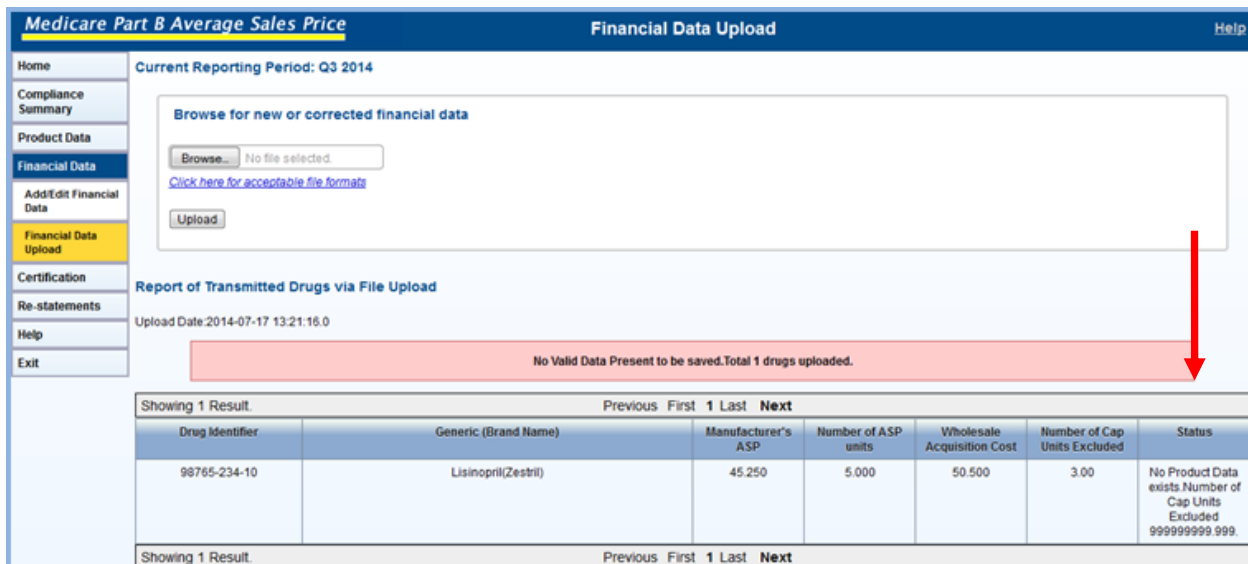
Medicare Part B Average Sales Price

Financial Data Upload

Help

Home
Compliance Summary
Product Data
Financial Data
Add/Edit Financial Data
Financial Data Upload
Certification
Re-statements
Help
Exit

Current Reporting Period: Q3 2014

Browse for new or corrected financial data

Browse... No file selected.

Click here for acceptable file formats

Upload

Report of Transmitted Drugs via File Upload

Upload Date:2014-07-17 13:21:16.0

No Valid Data Present to be saved.Total 1 drugs uploaded.

Showing 1 Result. Previous First 1 Last Next

| Drug Identifier | Generic (Brand Name) | Manufacturer's ASP | Number of ASP units | Wholesale Acquisition Cost | Number of Cap Units Excluded | Status |
|---|---|---|---|---|---|---|
| 98765-234-10 | Lisinopril(Zestril) | 45.250 | 5.000 | 50.500 | 3.00 | No Product Data exists.Number of Cap Units Excluded 999999999.999. |

Showing 1 Result. Previous First 1 Last Next